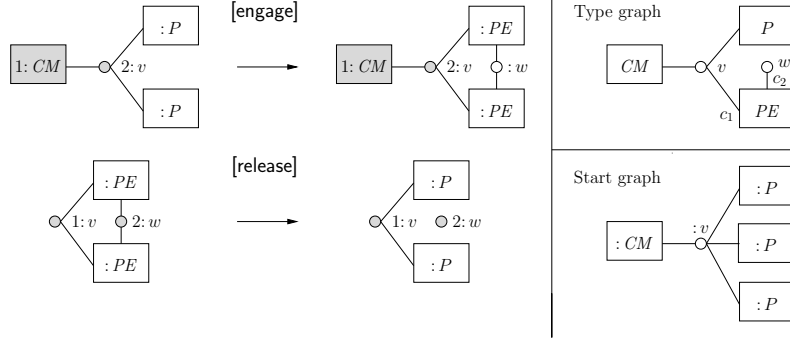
[engage]

1: $CM$ 2: $v$ $:P$ $:P$

1: $CM$ 2: $v$ $:PE$ $:w$ $:PE$

[release]

$:PE$ 1: $v$ 2: $w$ $:PE$

$:P$ 1: $v$ 2: $w$ $:P$

Type graph

$CM$ $v$ $P$ $w$ $c_2$ $c_1$ $PE$

Start graph

$:CM$ $:v$ $:P$ $:P$ $:P$